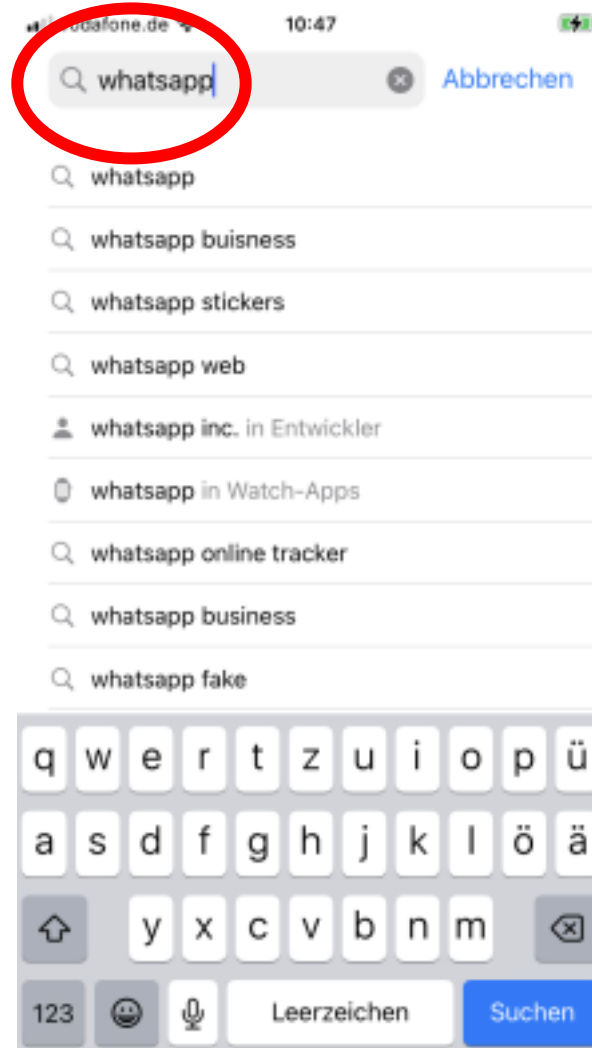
odafone.de 10:47

whatsapp Abbrechen

whatsapp
whatsapp buisness
whatsapp stickers
whatsapp web
whatsapp inc. in Entwickler
whatsapp in Watch-Apps
whatsapp online tracker
whatsapp business
whatsapp fake

q w e r t z u i o p ü
a s d f g h j k l ö ä
y x c v b n m
123 Leerzeichen Suchen